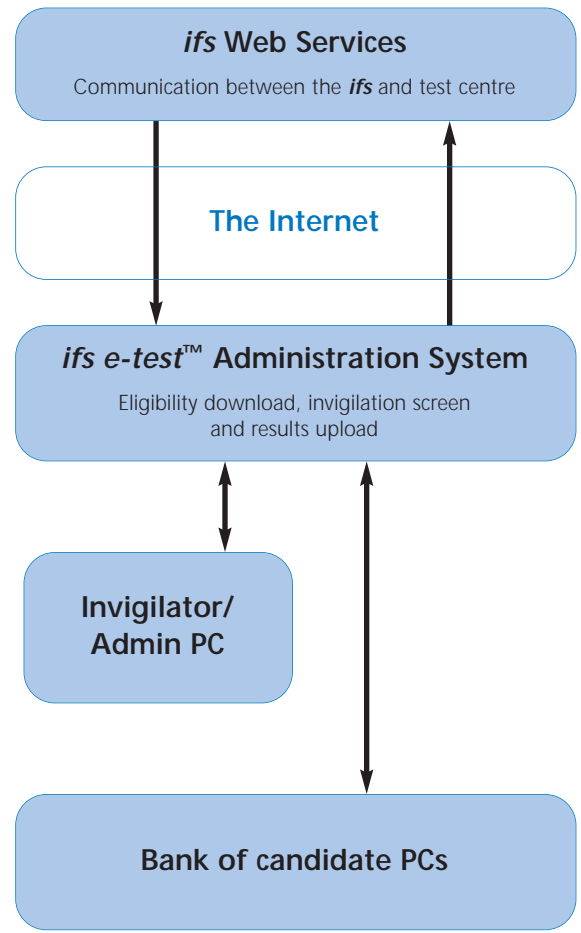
ifs Web Services

Communication between the ifs and test centre

The Internet

ifs e-test™ Administration System

Eligibility download, invigilation screen and results upload

Invigilator/ Admin PC

Bank of candidate PCs